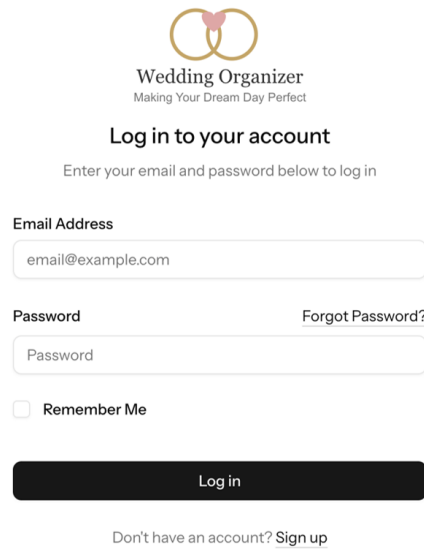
Wedding Organizer
Making Your Dream Day Perfect

Log in to your account

Enter your email and password below to log in

Email Address

email@example.com

Password

Forgot Password?

Password

Remember Me

Log in

Don't have an account? Sign up